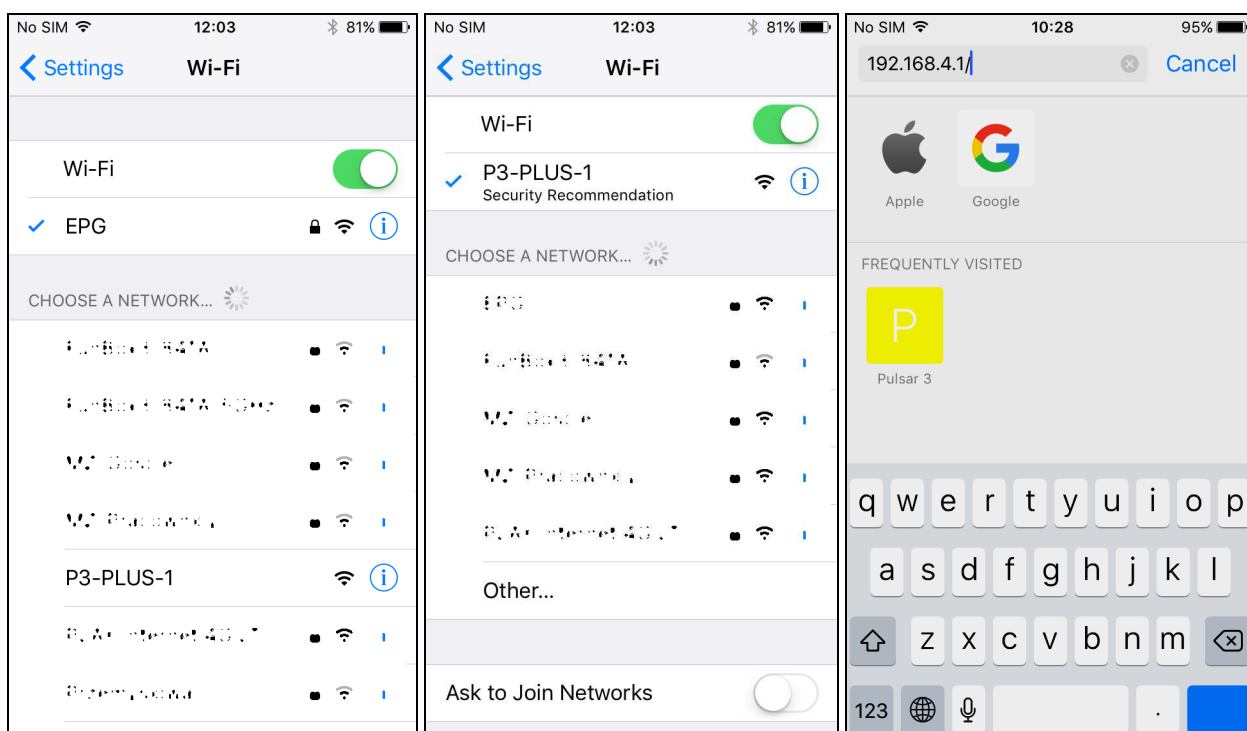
No SIM 12:03 81%

Settings Wi-Fi

Wi-Fi

EPG

CHOOSE A NETWORK...

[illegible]

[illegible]

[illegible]

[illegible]

P3-PLUS-1

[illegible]

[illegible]

No SIM 12:03 81%

Settings Wi-Fi

Wi-Fi

P3-PLUS-1
Security Recommendation

CHOOSE A NETWORK...

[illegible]

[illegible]

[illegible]

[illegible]

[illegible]

Other...

Ask to Join Networks

No SIM 10:28 95%

192.168.4.1/ Cancel

Apple Google

FREQUENTLY VISITED

P
Pulsar 3

q w e r t y u i o p
a s d f g h j k l
z x c v b n m
123 .